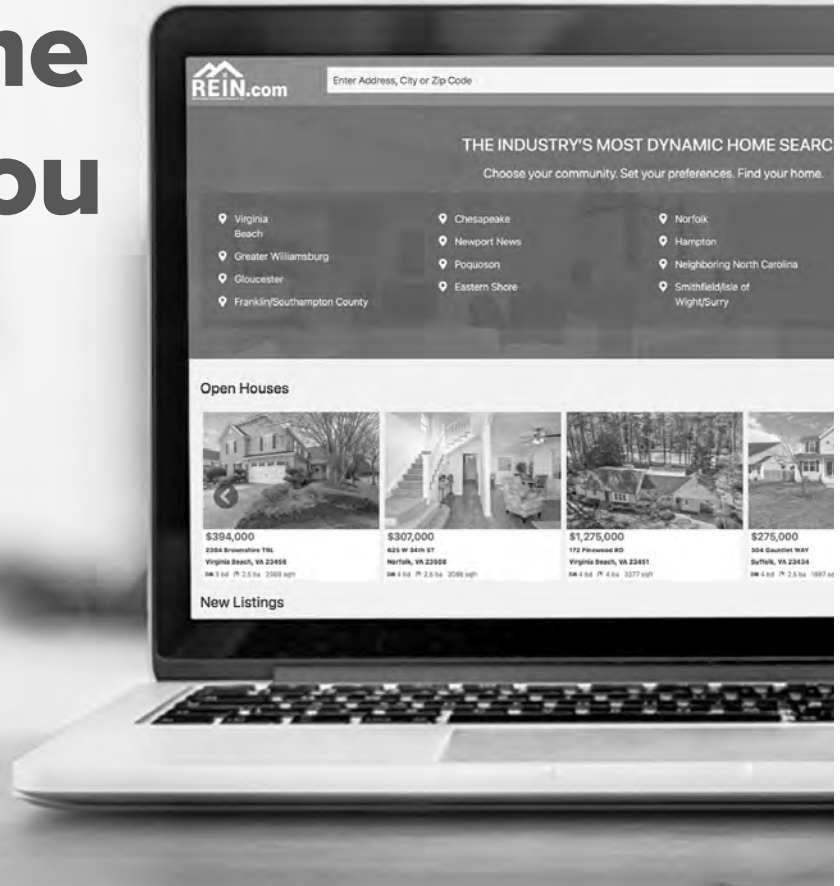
ne
ou

REIN.com

Enter Address, City or Zip Code

THE INDUSTRY'S MOST DYNAMIC HOME SEARC

Choose your community. Set your preferences. Find your home.

Virginia Beach

Greater Williamsburg

Gloucester

Franklin/Southampton County

Chesapeake

Newport News

Poquoson

Eastern Shore

Norfolk

Hampton

Neighboring North Carolina

Smithfield/Isle of Wight/Surry

Open Houses

$394,000
2304 Brownshire TRL
Virginia Beach, VA 23456
3 bd 2.5 ba 2369 sqft

$307,000
625 W 34th ST
Norfolk, VA 23508
4 bd 2.5 ba 2086 sqft

$1,275,000
172 Pinewood RD
Virginia Beach, VA 23451
4 bd 4 ba 3377 sqft

$275,000
304 Gauntlet WAY
Suffolk, VA 23434
4 bd 2.5 ba 1897 sq

New Listings